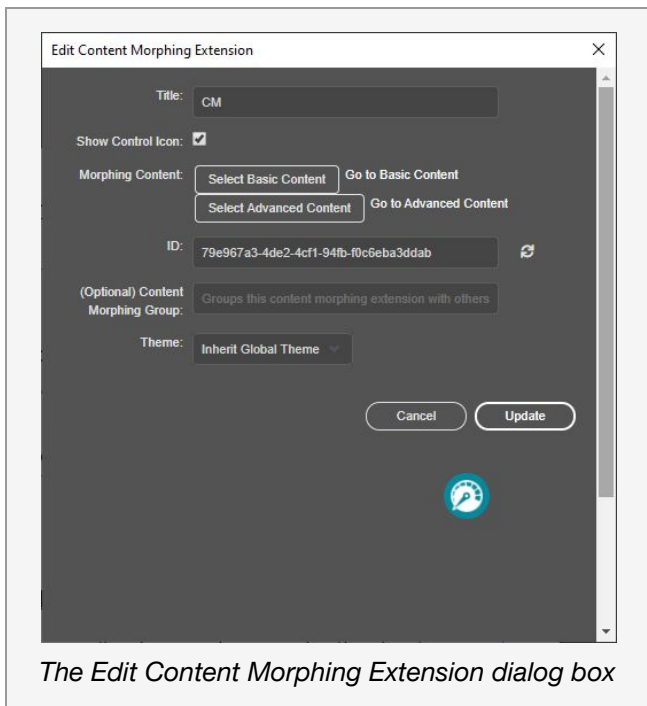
Edit Content Morphing Extension

×

Title: CM

Show Control Icon:

Morphing Content: Select Basic Content Go to Basic Content

Select Advanced Content Go to Advanced Content

ID: 79e967a3-4de2-4cf1-94fb-f0c6eba3ddab

(Optional) Content Morphing Group: Groups this content morphing extension with others

Theme: Inherit Global Theme

Cancel Update

The Edit Content Morphing Extension dialog box